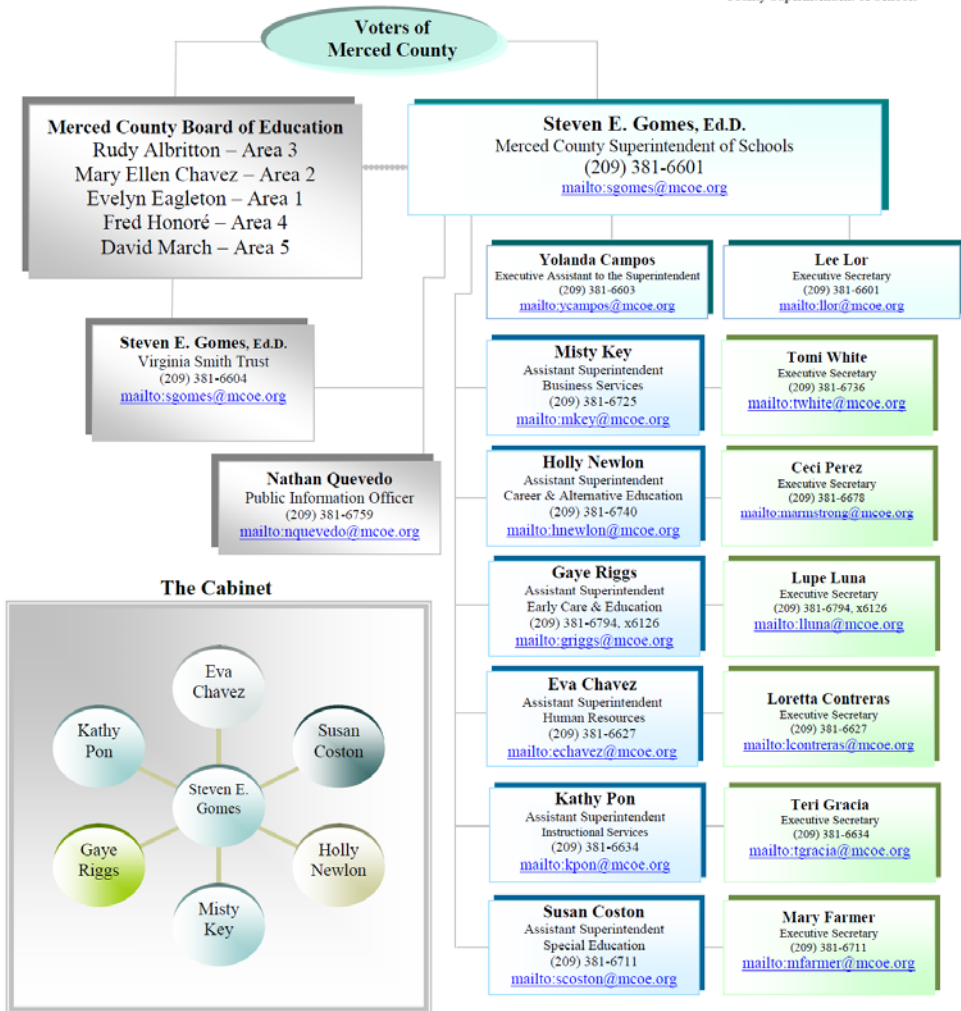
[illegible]

Voters of Merced County

Merced County Board of Education
Rudy Albritton – Area 3
Mary Ellen Chavez – Area 2
Evelyn Eagleton – Area 1
Fred Honoré – Area 4
David March – Area 5

Steven E. Gomes, Ed.D.
Merced County Superintendent of Schools
(209) 381-6601
mailto:sgomes@mcoe.org

Yolanda Campos
Executive Assistant to the Superintendent
(209) 381-6603
mailto:ycampos@mcoe.org

Lee Lor
Executive Secretary
(209) 381-6601
mailto:llor@mcoe.org

Steven E. Gomes, Ed.D.
Virginia Smith Trust
(209) 381-6604
mailto:sgomes@mcoe.org

Misty Key
Assistant Superintendent
Business Services
(209) 381-6725
mailto:mkey@mcoe.org

Tomi White
Executive Secretary
(209) 381-6736
mailto:twhite@mcoe.org

Nathan Quevedo
Public Information Officer
(209) 381-6759
mailto:nquevedo@mcoe.org

Holly Newlon
Assistant Superintendent
Career & Alternative Education
(209) 381-6740
mailto:hnewlon@mcoe.org

Ceci Perez
Executive Secretary
(209) 381-6678
mailto:marmstrong@mcoe.org

The Cabinet

Eva Chavez
Kathy Pon
Susan Coston
Steven E. Gomes
Gaye Riggs
Holly Newlon
Misty Key

Gaye Riggs
Assistant Superintendent
Early Care & Education
(209) 381-6794, x6126
mailto:griggs@mcoe.org

Lupe Luna
Executive Secretary
(209) 381-6794, x6126
mailto:lluna@mcoe.org

Eva Chavez
Assistant Superintendent
Human Resources
(209) 381-6627
mailto:echavez@mcoe.org

Loretta Contreras
Executive Secretary
(209) 381-6627
mailto:lcontreras@mcoe.org

Kathy Pon
Assistant Superintendent
Instructional Services
(209) 381-6634
mailto:kpon@mcoe.org

Teri Gracia
Executive Secretary
(209) 381-6634
mailto:tgracia@mcoe.org

Susan Coston
Assistant Superintendent
Special Education
(209) 381-6711
mailto:scoston@mcoe.org

Mary Farmer
Executive Secretary
(209) 381-6711
mailto:mfarmer@mcoe.org